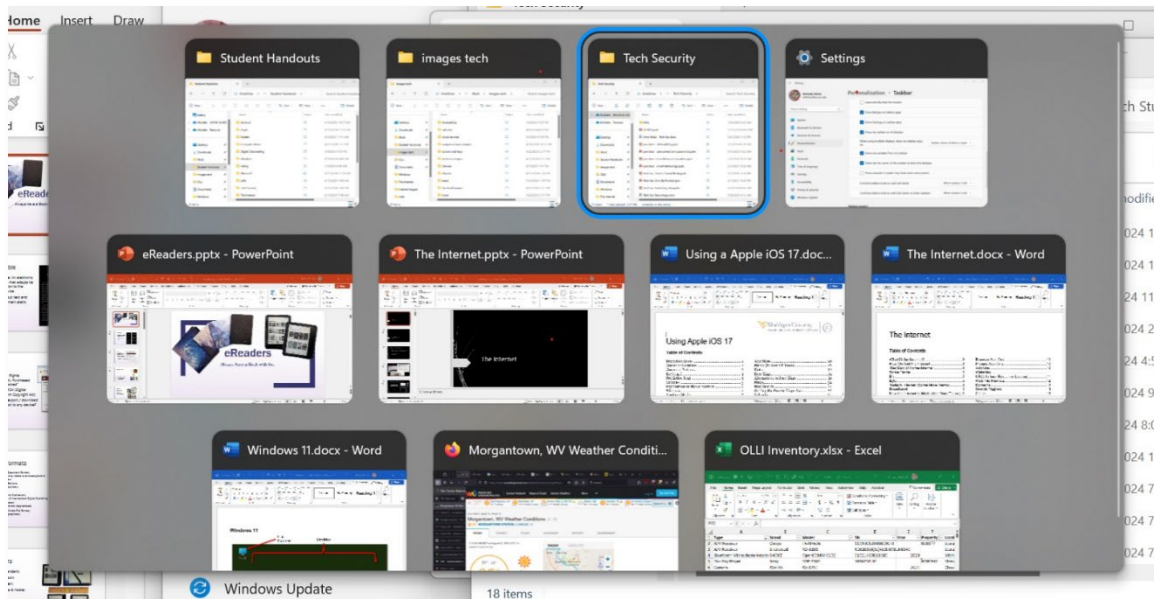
Home Insert Draw

Student Handouts

images tech

Tech Security

Settings

Personalization > Taskbar

eReaders.pptx - PowerPoint

eReaders

The Internet.pptx - PowerPoint

The Internet

Using a Apple iOS 17.doc...

Using Apple iOS 17

Table of Contents

The Internet.docx - Word

The Internet

Table of Contents

Windows 11.docx - Word

Windows 11

Morgantown, WV Weather Conditi...

Morgantown, WV Weather Conditions

OLLI Inventory.xlsx - Excel

Windows Update

18 items

ch Stu

odifie

024 1

024 1

24 11

024 2

24 4:

024 9

24 8:

024 1

024 7

024 7

024 7